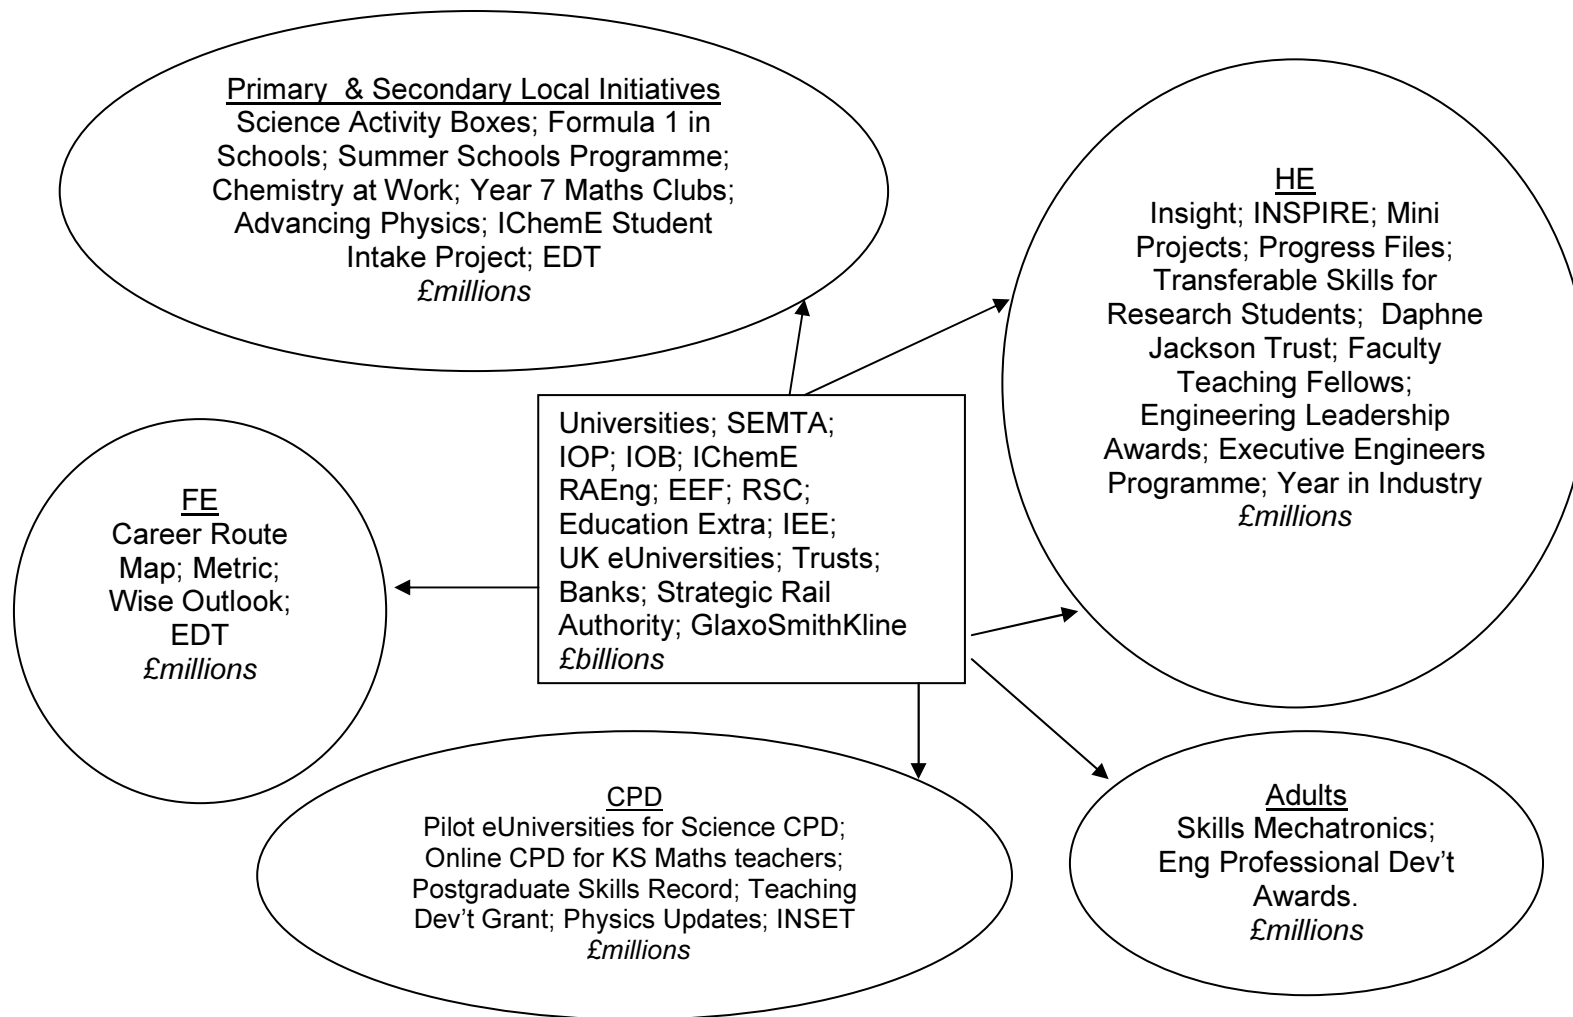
Primary & Secondary Local Initiatives
Science Activity Boxes; Formula 1 in Schools; Summer Schools Programme; Chemistry at Work; Year 7 Maths Clubs; Advancing Physics; IChemE Student Intake Project; EDT
*£millions*

HE
Insight; INSPIRE; Mini Projects; Progress Files; Transferable Skills for Research Students; Daphne Jackson Trust; Faculty Teaching Fellows; Engineering Leadership Awards; Executive Engineers Programme; Year in Industry
*£millions*

Universities; SEMTA; IOP; IOB; IChemE RAEng; EEF; RSC; Education Extra; IEE; UK eUniversities; Trusts; Banks; Strategic Rail Authority; GlaxoSmithKline
*£billions*

FE
Career Route Map; Metric; Wise Outlook; EDT
*£millions*

CPD
Pilot eUniversities for Science CPD; Online CPD for KS Maths teachers; Postgraduate Skills Record; Teaching Dev't Grant; Physics Updates; INSET
*£millions*

Adults
Skills Mechatronics; Eng Professional Dev't Awards.
*£millions*